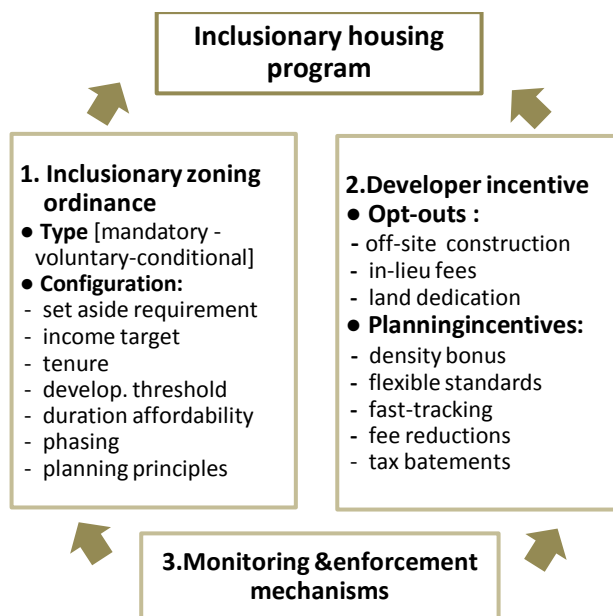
Inclusionary housing program

1. Inclusionary zoning ordinance
● Type [mandatory - voluntary-conditional]
● Configuration:
- set aside requirement
- income target
- tenure
- develop. threshold
- duration affordability
- phasing
- planning principles

2.Developer incentive
● Opt-outs :
- off-site construction
- in-lieu fees
- land dedication
● Planningincentives:
- density bonus
- flexible standards
- fast-tracking
- fee reductions
- tax batements

3.Monitoring &enforcement mechanisms